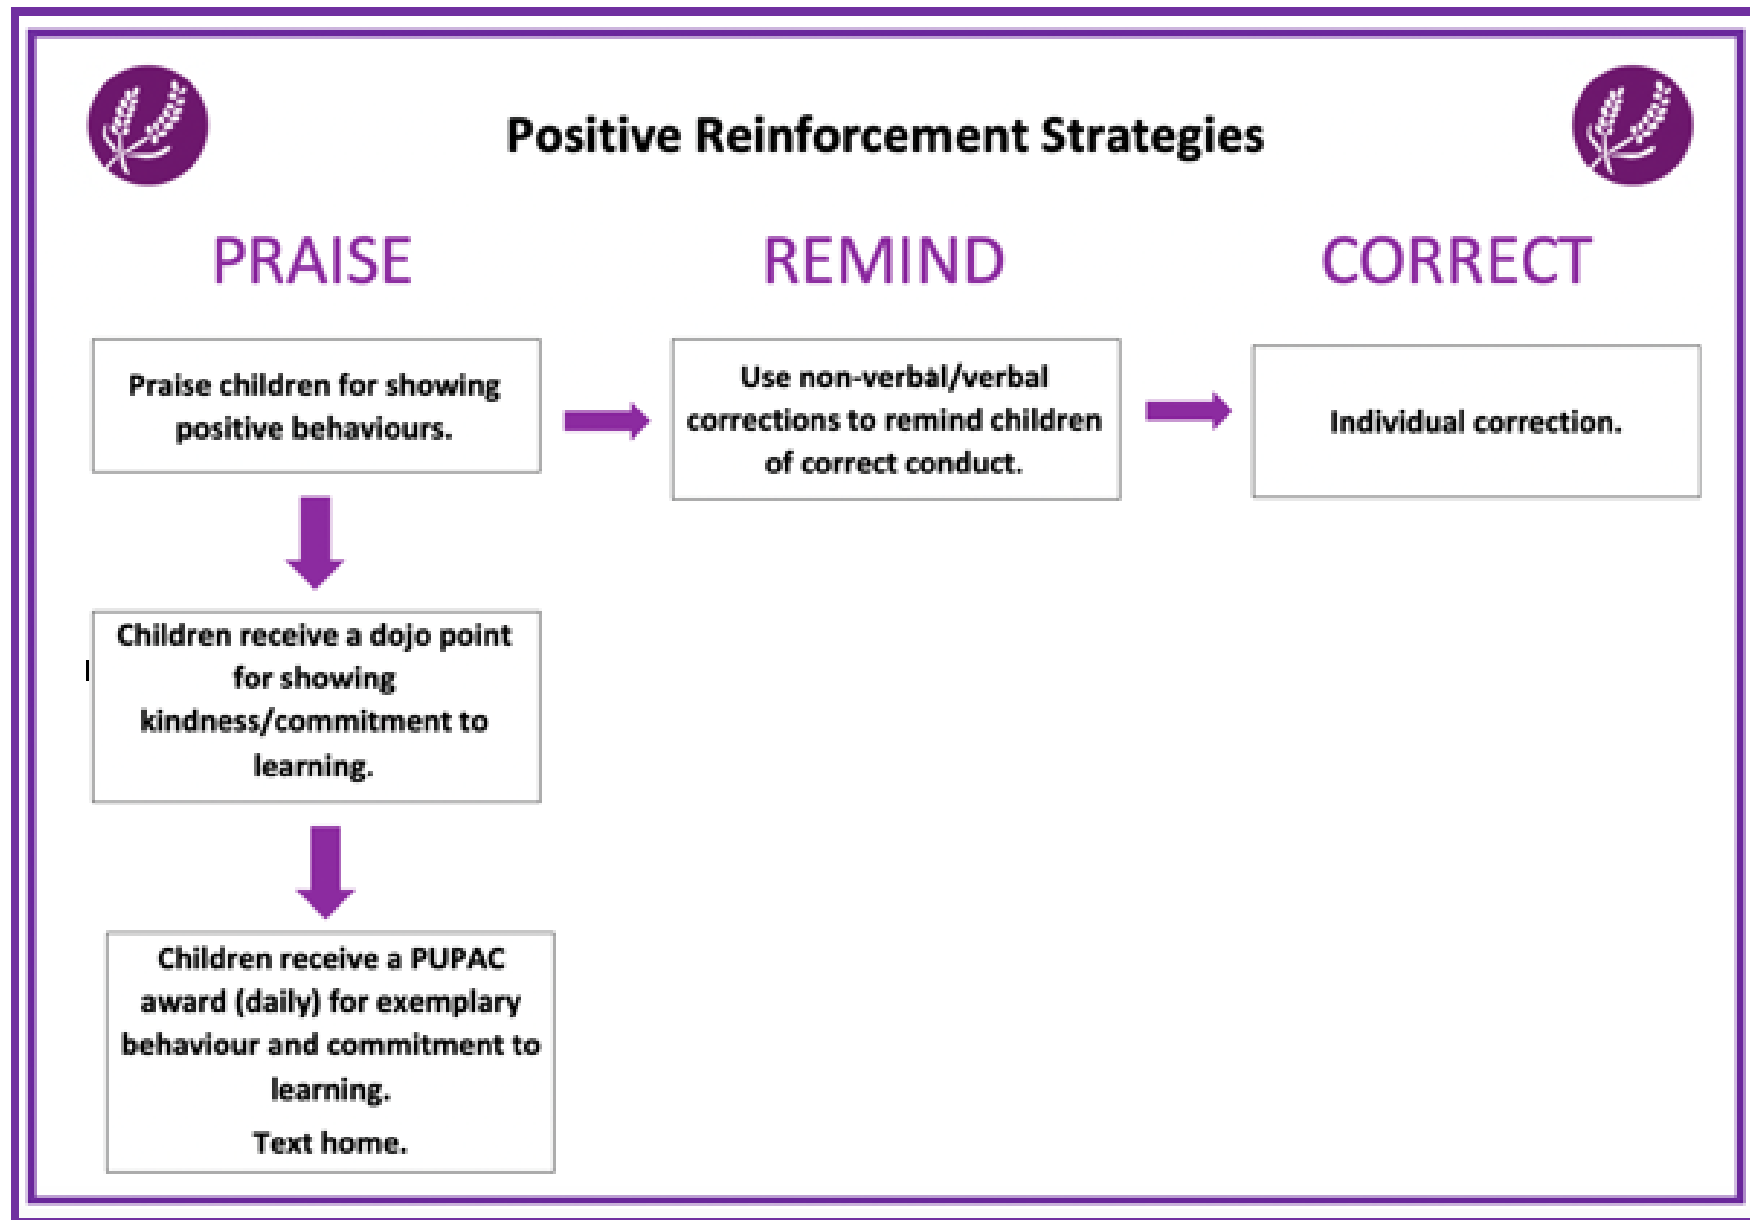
Positive Reinforcement Strategies

PRAISE

REMIND

CORRECT

Praise children for showing positive behaviours.

Use non-verbal/verbal corrections to remind children of correct conduct.

Individual correction.

Children receive a dojo point for showing kindness/commitment to learning.

Children receive a PUPAC award (daily) for exemplary behaviour and commitment to learning.

Text home.